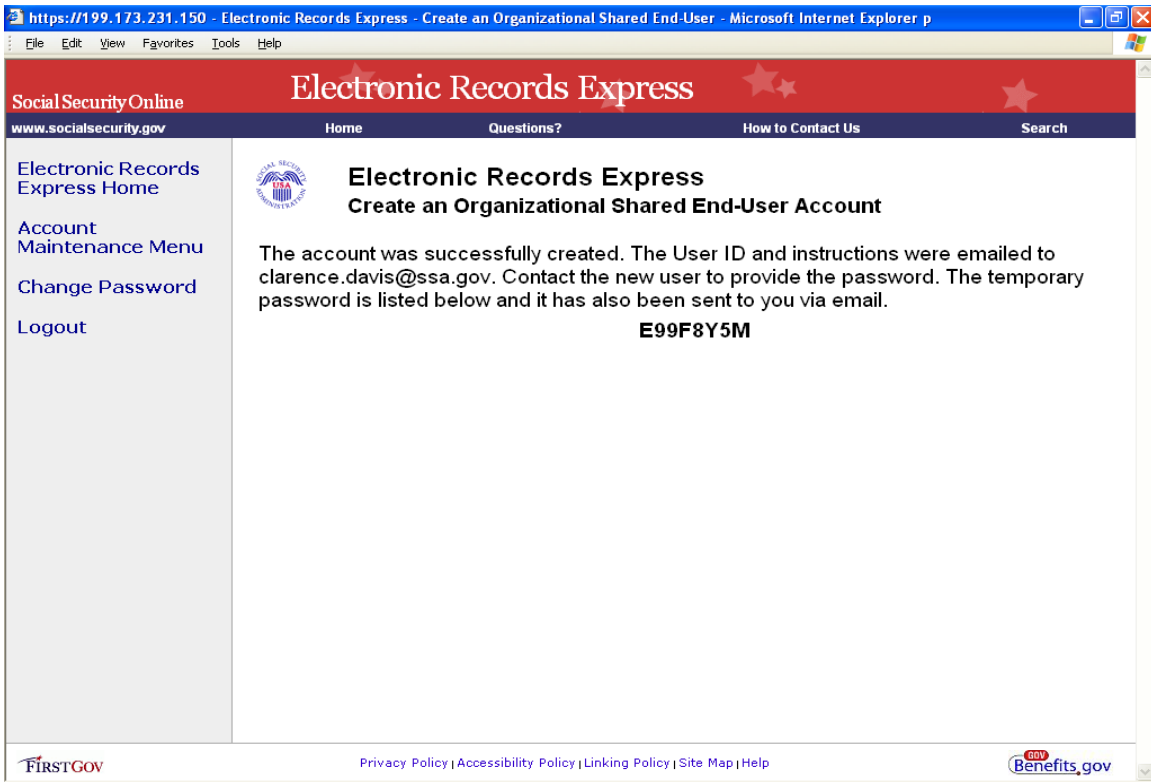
https://199.173.231.150 - Electronic Records Express - Create an Organizational Shared End-User - Microsoft Internet Explorer p

File Edit View Favorites Tools Help

Social Security Online

Electronic Records Express

www.socialsecurity.gov Home Questions? How to Contact Us Search

Electronic Records Express Home

Account Maintenance Menu

Change Password

Logout

SOCIAL SECURITY USA ADMINISTRATION

Electronic Records Express
Create an Organizational Shared End-User Account

The account was successfully created. The User ID and instructions were emailed to clarence.davis@ssa.gov. Contact the new user to provide the password. The temporary password is listed below and it has also been sent to you via email.

E99F8Y5M

FIRSTGOV

Privacy Policy | Accessibility Policy | Linking Policy | Site Map | Help

GOV Benefits.gov